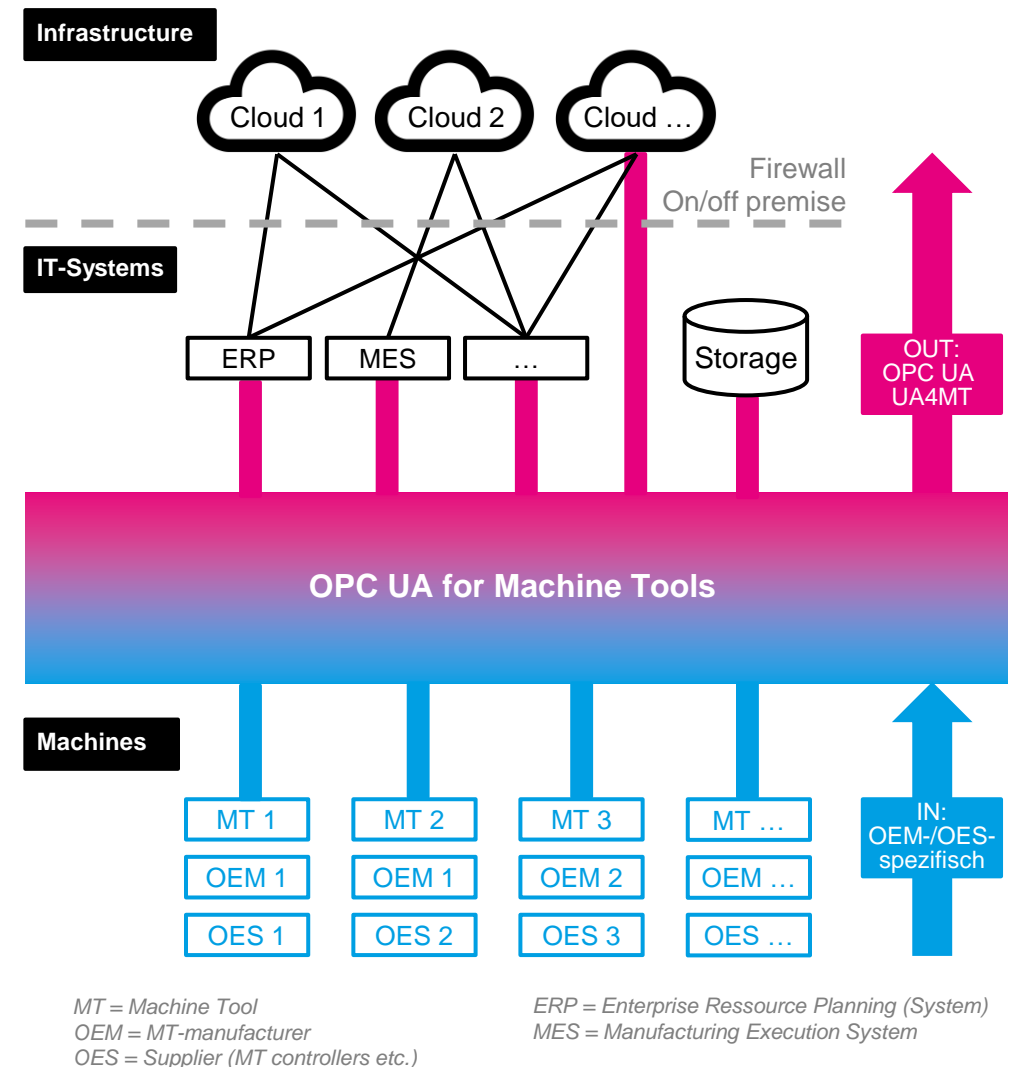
Infrastructure

Cloud 1

Cloud 2

Cloud …

Firewall
On/off premise

IT-Systems

ERP

MES

…

Storage

OUT:
OPC UA
UA4MT

OPC UA for Machine Tools

Machines

MT 1

MT 2

MT 3

MT …

OEM 1

OEM 1

OEM 2

OEM …

OES 1

OES 2

OES 3

OES …

IN:
OEM-/OES-
spezifisch

MT = Machine Tool
OEM = MT-manufacturer
OES = Supplier (MT controllers etc.)

ERP = Enterprise Ressource Planning (System)
MES = Manufacturing Execution System